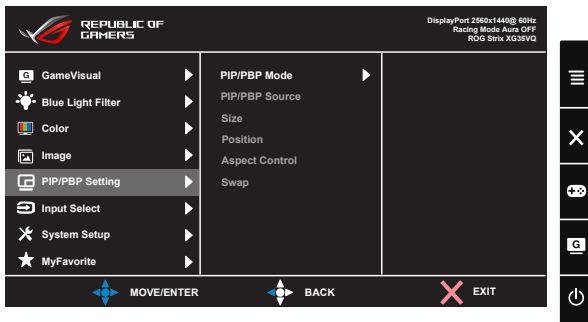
REPUBLIC OF GAMERS

DisplayPort 2560x1440@ 60Hz
Racing Mode Aura OFF
ROG Strix XG35VQ

G GameVisual
Blue Light Filter
Color
Image
PIP/PBP Setting
Input Select
System Setup
MyFavorite

PIP/PBP Mode
PIP/PBP Source
Size
Position
Aspect Control
Swap

MOVE/ENTER
BACK
EXIT

G